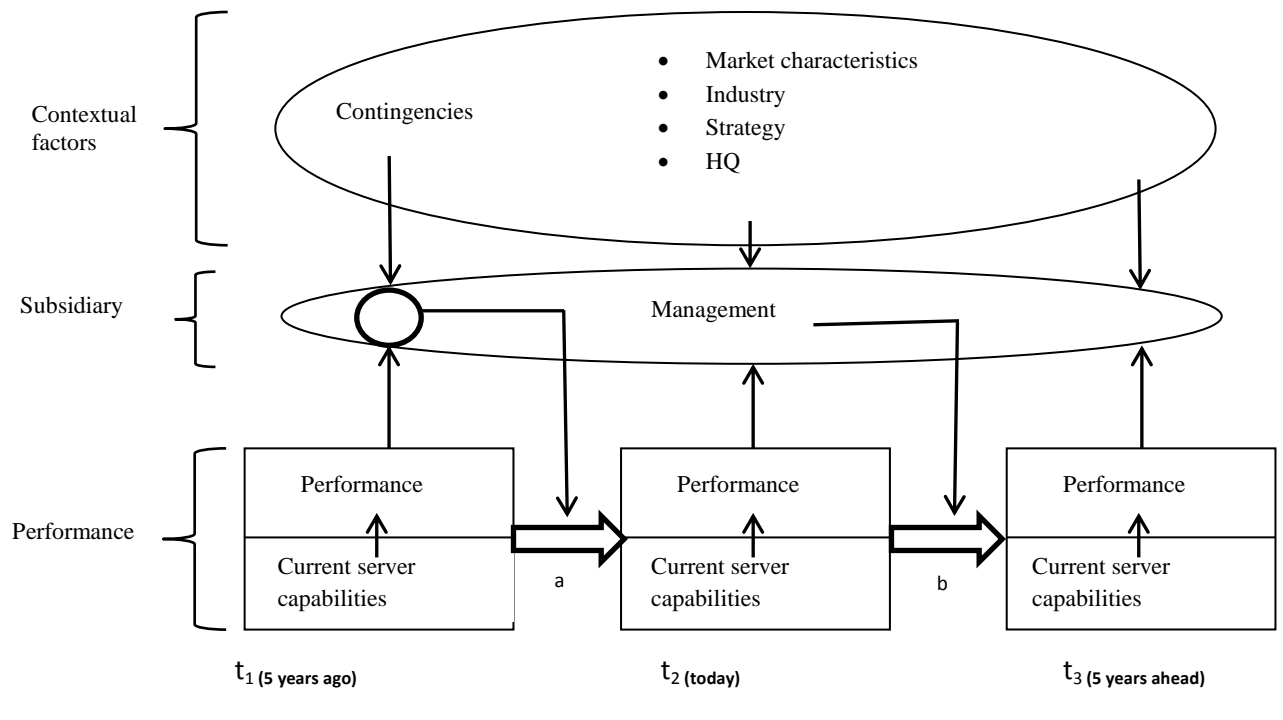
Contextual factors

Contingencies

- Market characteristics
- Industry
- Strategy
- HQ

Subsidiary

Management

Performance

Performance

Current server capabilities

a

Performance

Current server capabilities

b

Performance

Current server capabilities

$t_1$ (5 years ago)

$t_2$ (today)

$t_3$ (5 years ahead)